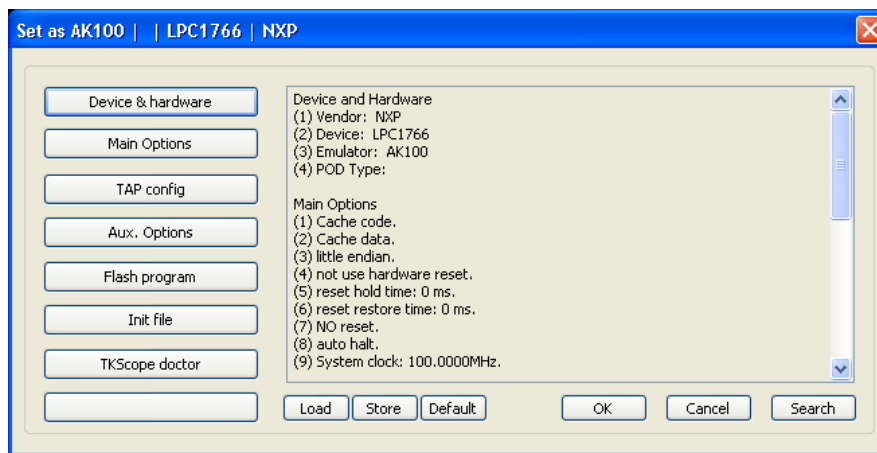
Set as AK100 | | LPC1766 | NXP

Device & hardware

Main Options

TAP config

Aux. Options

Flash program

Init file

TKScope doctor

Device and Hardware
(1) Vendor: NXP
(2) Device: LPC1766
(3) Emulator: AK100
(4) POD Type:

Main Options
(1) Cache code.
(2) Cache data.
(3) little endian.
(4) not use hardware reset.
(5) reset hold time: 0 ms.
(6) reset restore time: 0 ms.
(7) NO reset.
(8) auto halt.
(9) System clock: 100.0000MHz.

Load Store Default OK Cancel Search